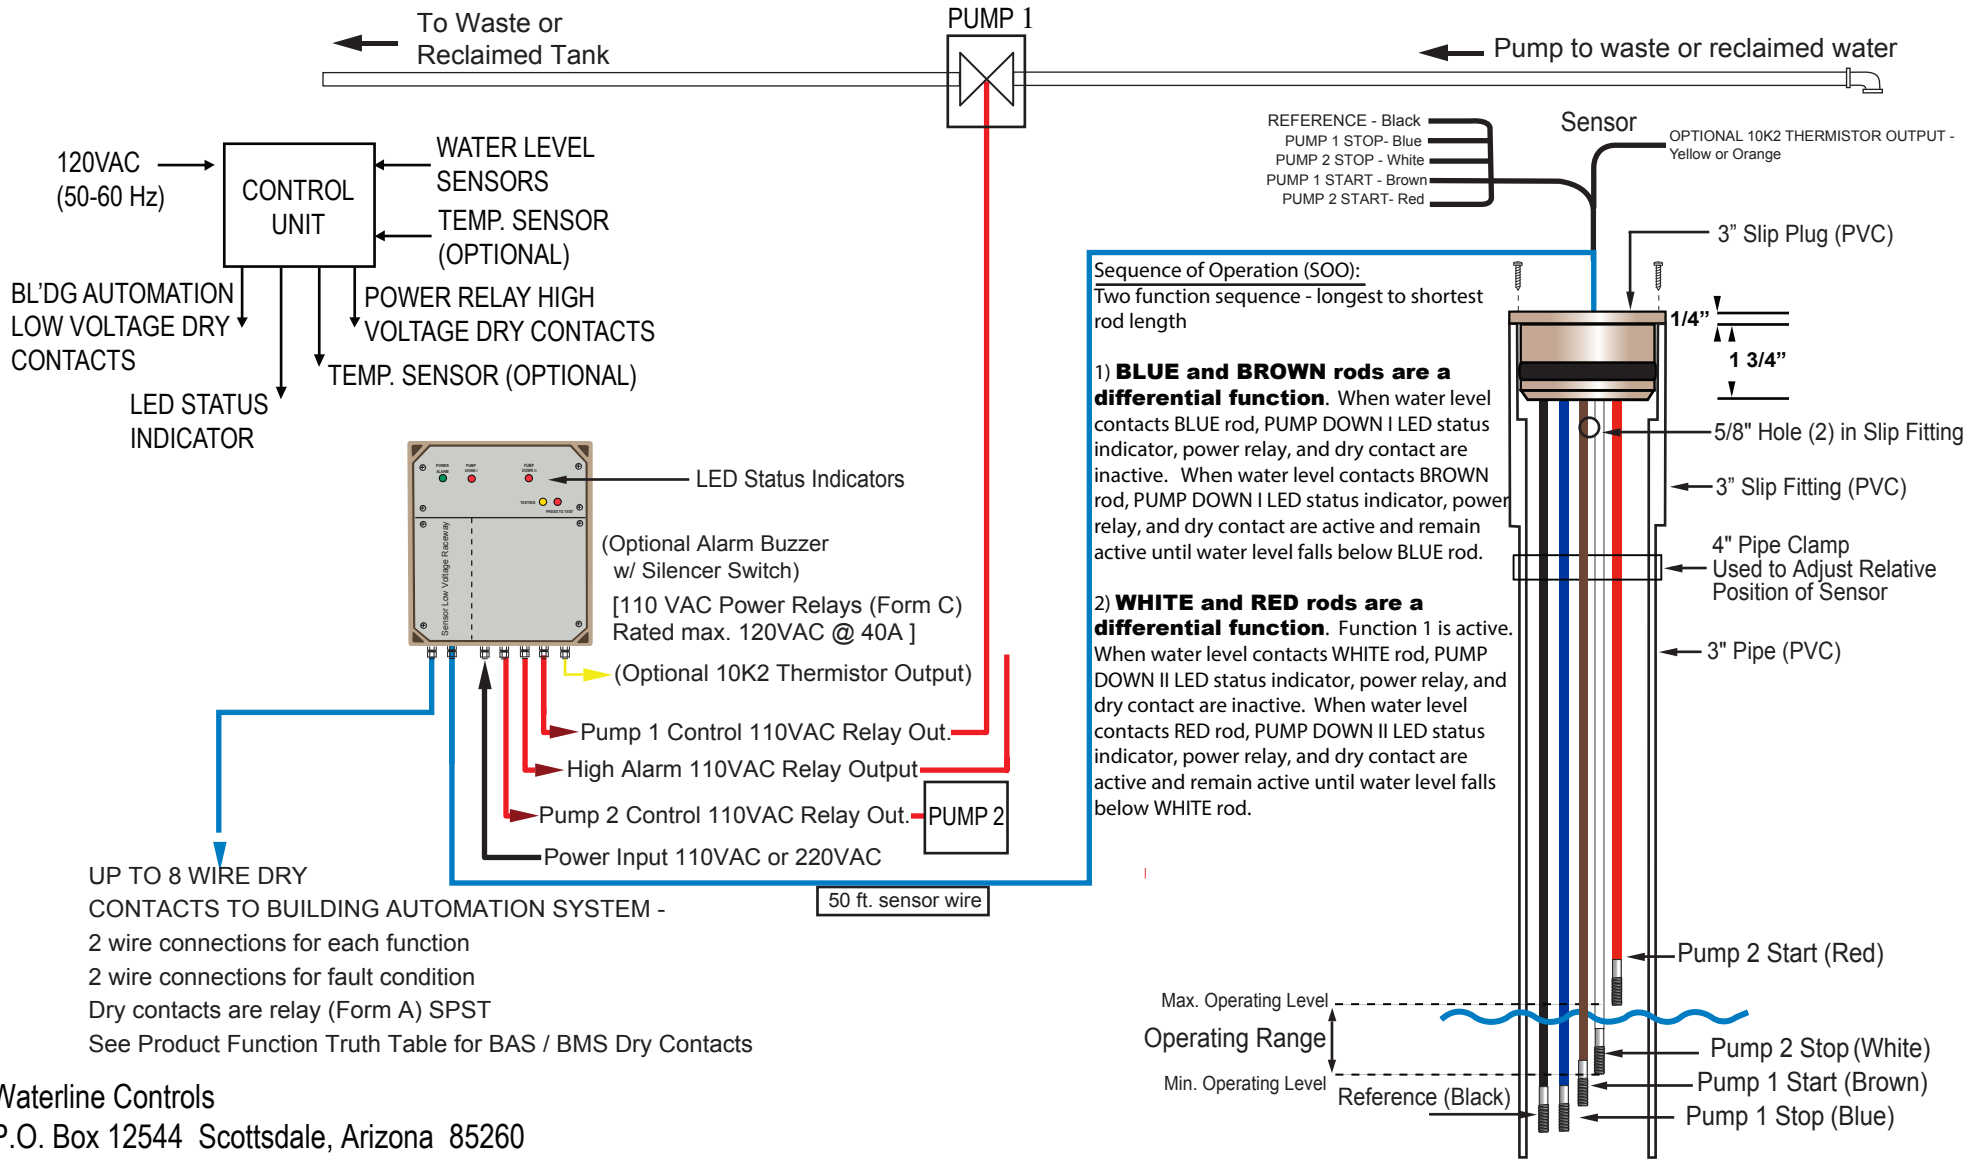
To Waste or
Reclaimed Tank

PUMP 1

Pump to waste or reclaimed water

120VAC
(50-60 Hz)

CONTROL
UNIT

WATER LEVEL
SENSORS

TEMP. SENSOR
(OPTIONAL)

BL'DG AUTOMATION
LOW VOLTAGE DRY
CONTACTS

POWER RELAY HIGH
VOLTAGE DRY CONTACTS

TEMP. SENSOR (OPTIONAL)

LED STATUS
INDICATOR

REFERENCE - Black
PUMP 1 STOP- Blue
PUMP 2 STOP - White
PUMP 1 START - Brown
PUMP 2 START- Red

Sensor

OPTIONAL 10K2 THERMISTOR OUTPUT - Yellow or Orange

3" Slip Plug (PVC)

Sequence of Operation (SOO):
Two function sequence - longest to shortest rod length

1) **BLUE and BROWN rods are a differential function**. When water level contacts BLUE rod, PUMP DOWN I LED status indicator, power relay, and dry contact are inactive. When water level contacts BROWN rod, PUMP DOWN I LED status indicator, power relay, and dry contact are active and remain active until water level falls below BLUE rod.

2) **WHITE and RED rods are a differential function**. Function 1 is active. When water level contacts WHITE rod, PUMP DOWN II LED status indicator, power relay, and dry contact are inactive. When water level contacts RED rod, PUMP DOWN II LED status indicator, power relay, and dry contact are active and remain active until water level falls below WHITE rod.

1/4"

1 3/4"

5/8" Hole (2) in Slip Fitting

3" Slip Fitting (PVC)

4" Pipe Clamp
Used to Adjust Relative
Position of Sensor

3" Pipe (PVC)

LED Status Indicators

Sensor Low Voltage Raceway

(Optional Alarm Buzzer
w/ Silencer Switch)
[110 VAC Power Relays (Form C)
Rated max. 120VAC @ 40A ]

(Optional 10K2 Thermistor Output)

Pump 1 Control 110VAC Relay Out.

High Alarm 110VAC Relay Output

Pump 2 Control 110VAC Relay Out.

PUMP 2

Power Input 110VAC or 220VAC

50 ft. sensor wire

UP TO 8 WIRE DRY
CONTACTS TO BUILDING AUTOMATION SYSTEM -
2 wire connections for each function
2 wire connections for fault condition
Dry contacts are relay (Form A) SPST
See Product Function Truth Table for BAS / BMS Dry Contacts

Waterline Controls
P.O. Box 12544 Scottsdale, Arizona 85260

Pump 2 Start (Red)

Max. Operating Level

Operating Range

Min. Operating Level

Reference (Black)

Pump 2 Stop (White)

Pump 1 Start (Brown)

Pump 1 Stop (Blue)